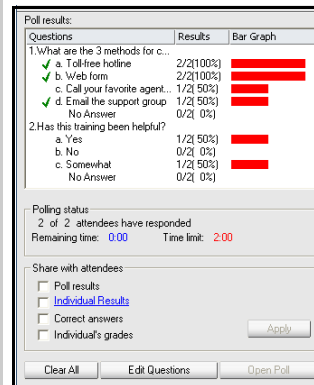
Poll results:

| Questions | Results | Bar Graph |
|---|---|---|
| 1.What are the 3 methods for c... | | |
| a. Toll-free hotline | 2/2(100%) | |
| b. Web form | 2/2(100%) | |
| c. Call your favorite agent... | 1/2( 50%) | |
| d. Email the support group | 1/2( 50%) | |
| No Answer | 0/2( 0%) | |
| 2.Has this training been helpful? | | |
| a. Yes | 1/2( 50%) | |
| b. No | 0/2( 0%) | |
| c. Somewhat | 1/2( 50%) | |
| No Answer | 0/2( 0%) | |

Polling status
2 of 2 attendees have responded
Remaining time: 0:00 Time limit: 2:00

Share with attendees
Poll results
Individual Results
Correct answers
Individual's grades
Apply

Clear All
Edit Questions
Open Poll